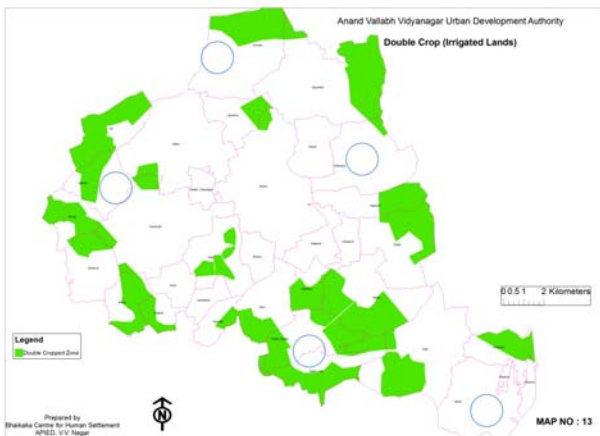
Anand Vallabh Vidyanagar Urban Development Authority

Double Crop (Irrigated Lands)

0 0.5 1 2 Kilometers

Legend

Double Cropped Zone

Prepared by
Bhaikaka Centre for Human Settlement
APIED, V.V. Nagar

N

MAP NO : 13